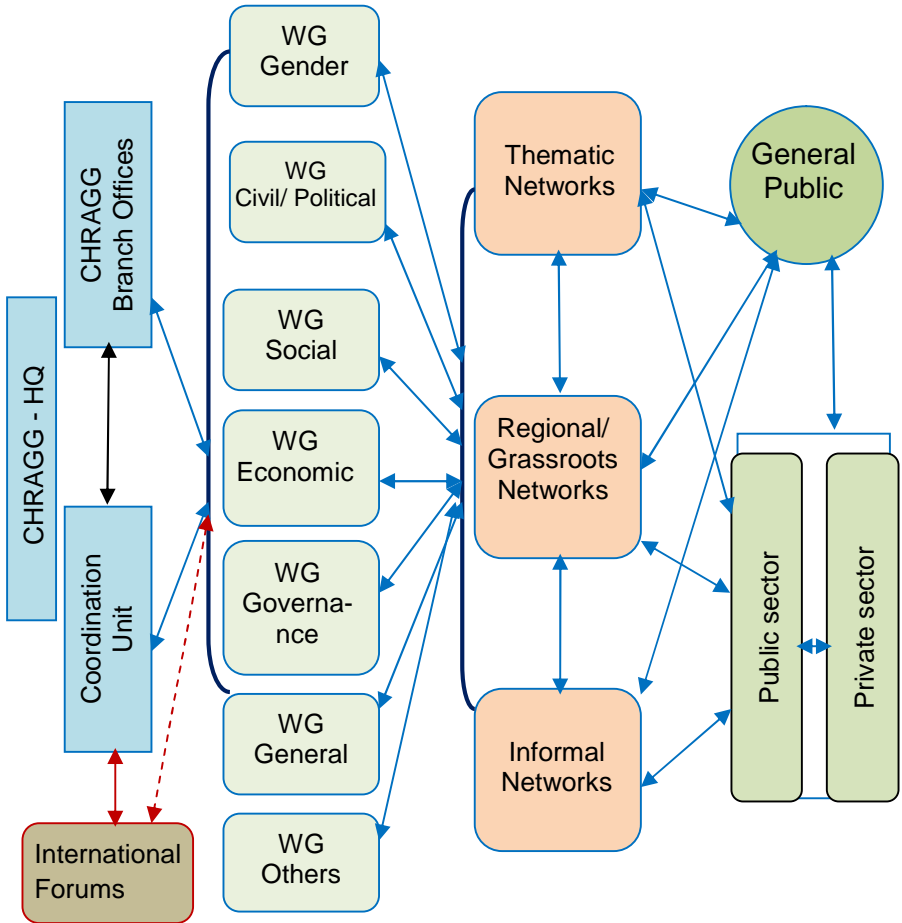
CHRAGG - HQ

CHRAGG Branch Offices

Coordination Unit

International Forums

WG Gender

WG Civil/ Political

WG Social

WG Economic

WG Governance

WG General

WG Others

Thematic Networks

Regional/ Grassroots Networks

Informal Networks

General Public

Public sector

Private sector